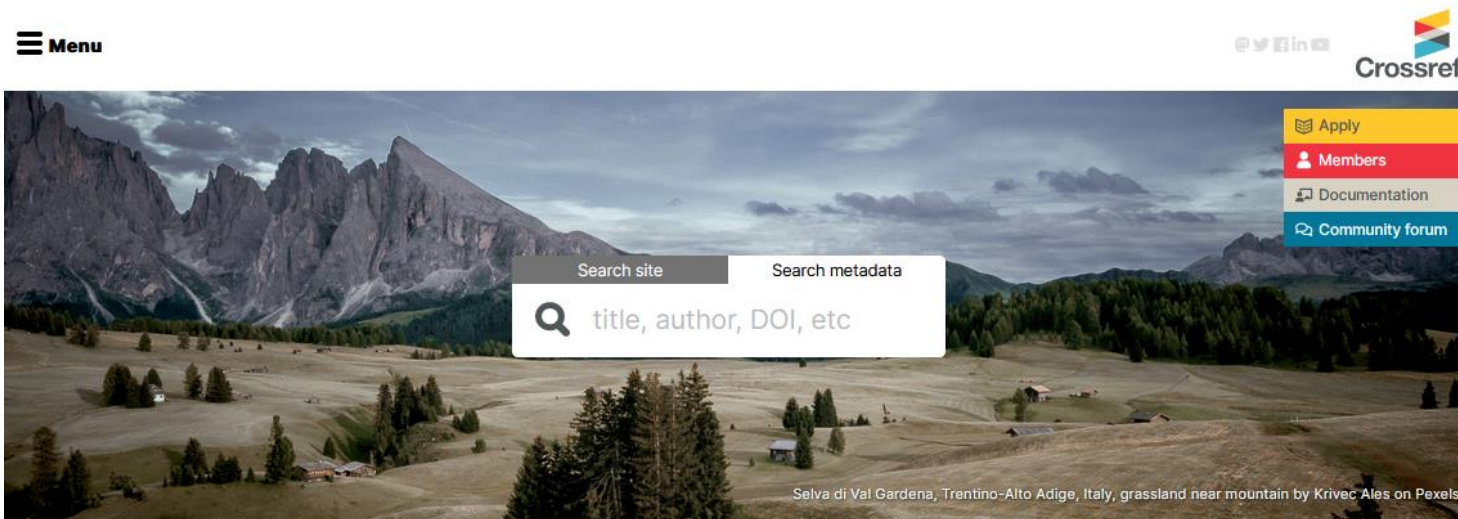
Menu

Crossref

Apply
Members
Documentation
Community forum

Search site
Search metadata

title, author, DOI, etc

Selva di Val Gardena, Trentino-Alto Adige, Italy, grassland near mountain by Krivec Ales on Pexels